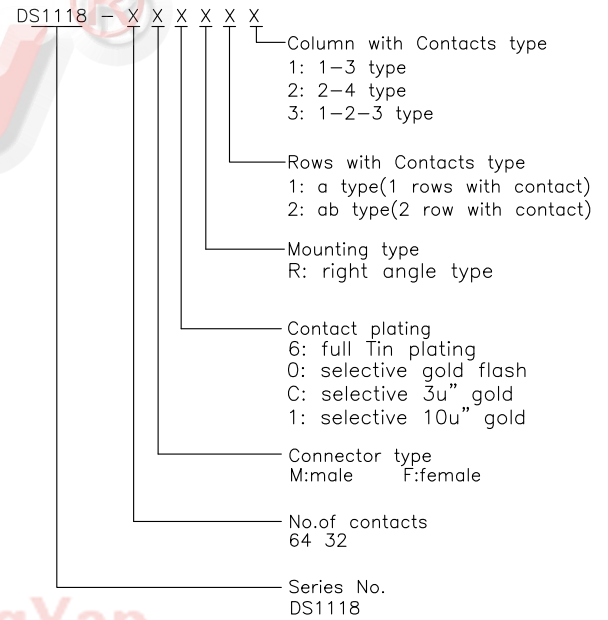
DS1118 – X X X X X X

Column with Contacts type
1: 1–3 type
2: 2–4 type
3: 1–2–3 type

Rows with Contacts type
1: a type(1 rows with contact)
2: ab type(2 row with contact)

Mounting type
R: right angle type

Contact plating
6: full Tin plating
0: selective gold flash
C: selective 3u" gold
1: selective 10u" gold

Connector type
M:male F:female

No.of contacts
64 32

Series No.
DS1118